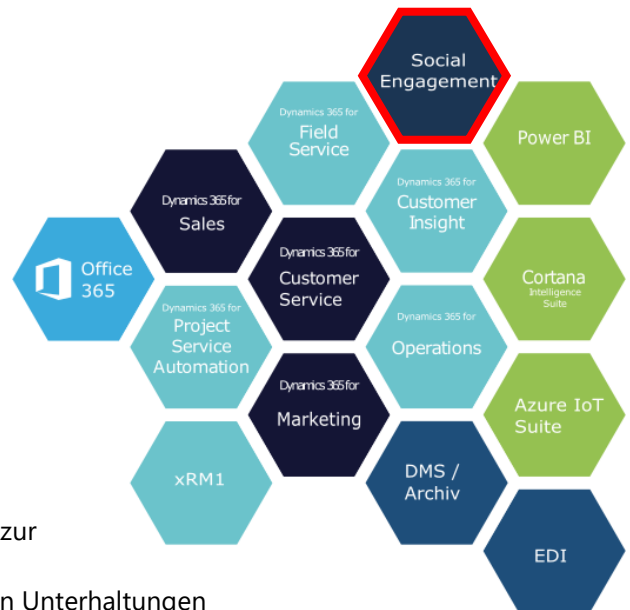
Social Engagement

Dynamics 365 for Field Service

Power BI

Dynamics 365 for Sales

Dynamics 365 for Customer Insight

Office 365

Dynamics 365 for Customer Service

Cortana Intelligence Suite

Dynamics 365 for Project Service Automation

Dynamics 365 for Operations

Dynamics 365 for Marketing

Azure IoT Suite

xRM1

DMS / Archiv

zur

EDI

n Unterhaltungen